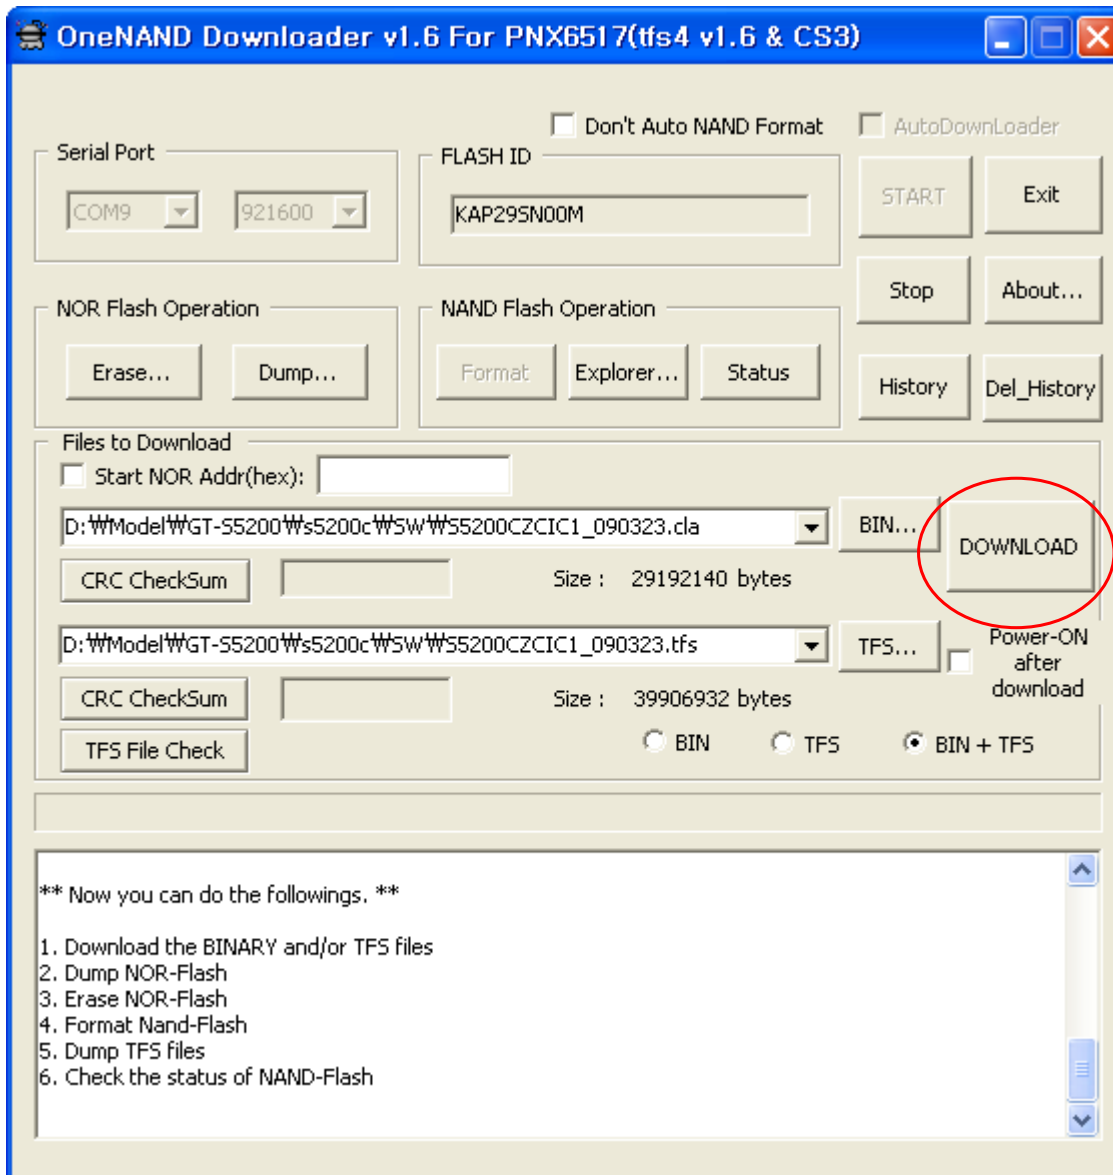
OneNAND Downloader v1.6 For PNX6517(tfs4 v1.6 & CS3)

Don't Auto NAND Format
AutoDownLoader

Serial Port
COM9
921600

FLASH ID
KAP29SN00M

START
Exit

NOR Flash Operation
Erase...
Dump...

NAND Flash Operation
Format
Explorer...
Status

Stop
About...
History
Del_History

Files to Download
Start NOR Addr(hex):
D:₩Model₩GT-S5200₩s5200c₩SW₩S5200CZCIC1_090323.cla
BIN...
DOWNLOAD
CRC CheckSum
Size : 29192140 bytes
D:₩Model₩GT-S5200₩s5200c₩SW₩S5200CZCIC1_090323.tfs
TFS...
Power-ON after download
CRC CheckSum
Size : 39906932 bytes
TFS File Check
BIN
TFS
BIN + TFS

** Now you can do the followings. **

1. Download the BINARY and/or TFS files
2. Dump NOR-Flash
3. Erase NOR-Flash
4. Format Nand-Flash
5. Dump TFS files
6. Check the status of NAND-Flash